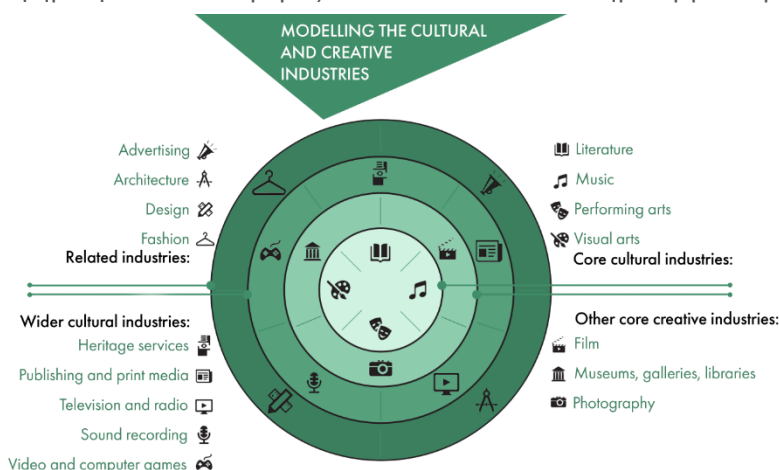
MODELLING THE CULTURAL AND CREATIVE INDUSTRIES

Advertising
Architecture
Design
Fashion
Related industries:

Literature
Music
Performing arts
Visual arts
Core cultural industries:

Wider cultural industries:
Heritage services
Publishing and print media
Television and radio
Sound recording
Video and computer games

Other core creative industries:
Film
Museums, galleries, libraries
Photography